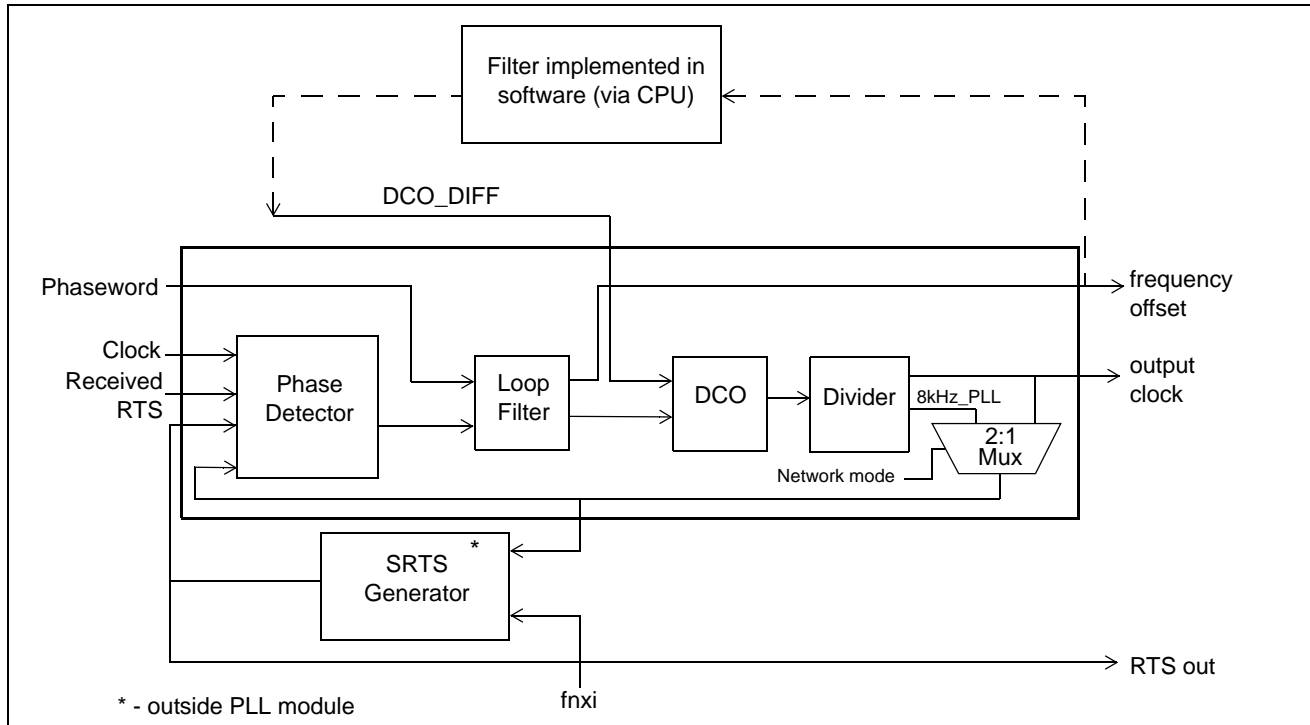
Filter implemented in software (via CPU)

DCO_DIFF

Phaseword

frequency offset

Clock

Received RTS

Phase Detector

Loop Filter

DCO

Divider

output clock

8kHz_PLL

2:1 Mux

Network mode

SRTS Generator *

RTS out

fnxi

* - outside PLL module